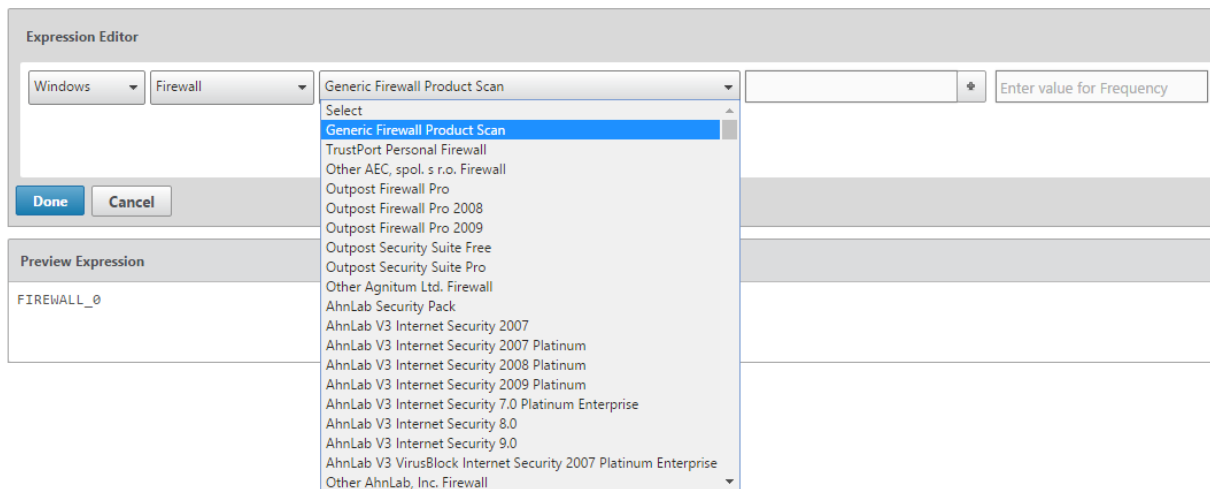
Expression Editor

Windows

Firewall

Generic Firewall Product Scan

Enter value for Frequency

Select
Generic Firewall Product Scan
TrustPort Personal Firewall
Other AEC, spol. s r.o. Firewall
Outpost Firewall Pro
Outpost Firewall Pro 2008
Outpost Firewall Pro 2009
Outpost Security Suite Free
Outpost Security Suite Pro
Other Agnitum Ltd. Firewall
AhnLab Security Pack
AhnLab V3 Internet Security 2007
AhnLab V3 Internet Security 2007 Platinum
AhnLab V3 Internet Security 2008 Platinum
AhnLab V3 Internet Security 2009 Platinum
AhnLab V3 Internet Security 7.0 Platinum Enterprise
AhnLab V3 Internet Security 8.0
AhnLab V3 Internet Security 9.0
AhnLab V3 VirusBlock Internet Security 2007 Platinum Enterprise
Other AhnLab, Inc. Firewall

Done

Cancel

Preview Expression

FIREWALL_0